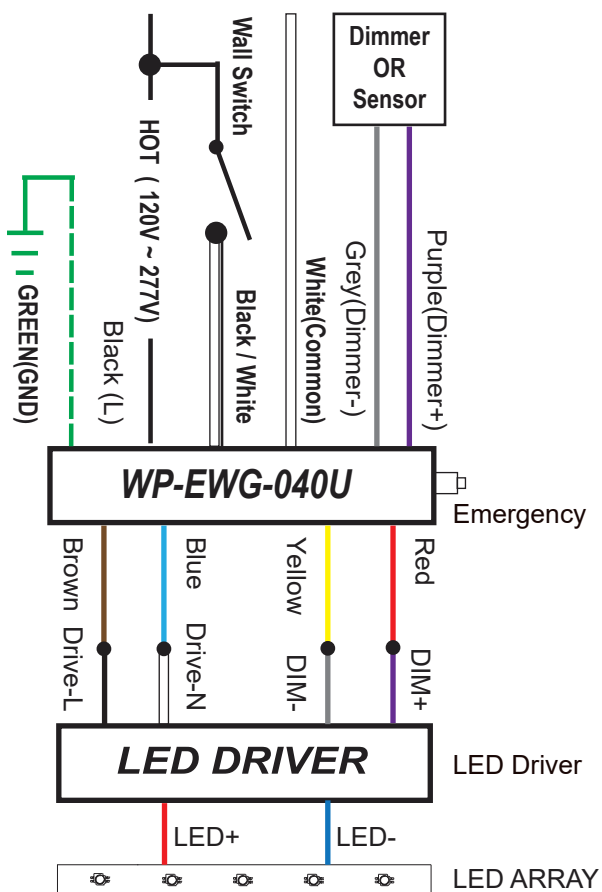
Dimmer OR Sensor

Wall Switch

HOT (120V ~ 277V)

GREEN(GND)

Black (L)

Black / White

White(Common)

Grey(Dimmer-)

Purple(Dimmer+)

WP-EWG-040U

Emergency

Brown Drive-L

Blue Drive-N

Yellow DIM-

Red DIM+

LED DRIVER

LED Driver

LED+

LED-

LED ARRAY